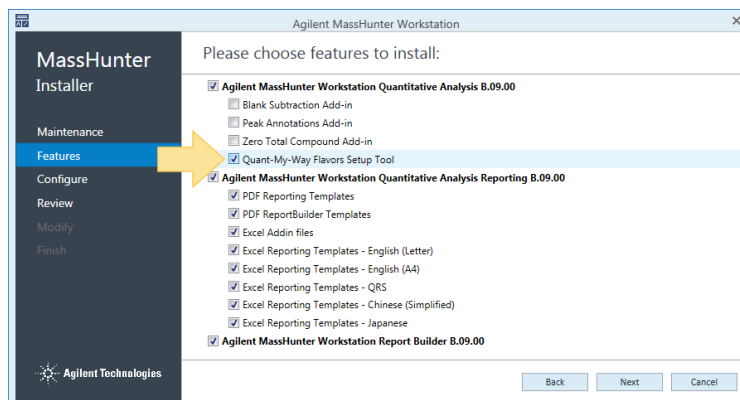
Agilent MassHunter Workstation

MassHunter
Installer

Maintenance
Features
Configure
Review
Modify
Finish

Agilent Technologies

Please choose features to install:

Agilent MassHunter Workstation Quantitative Analysis B.09.00
Blank Subtraction Add-in
Peak Annotations Add-in
Zero Total Compound Add-in
Quant-My-Way Flavors Setup Tool
Agilent MassHunter Workstation Quantitative Analysis Reporting B.09.00
PDF Reporting Templates
PDF ReportBuilder Templates
Excel Addin files
Excel Reporting Templates - English (Letter)
Excel Reporting Templates - English (A4)
Excel Reporting Templates - QRS
Excel Reporting Templates - Chinese (Simplified)
Excel Reporting Templates - Japanese
Agilent MassHunter Workstation Report Builder B.09.00

Back
Next
Cancel